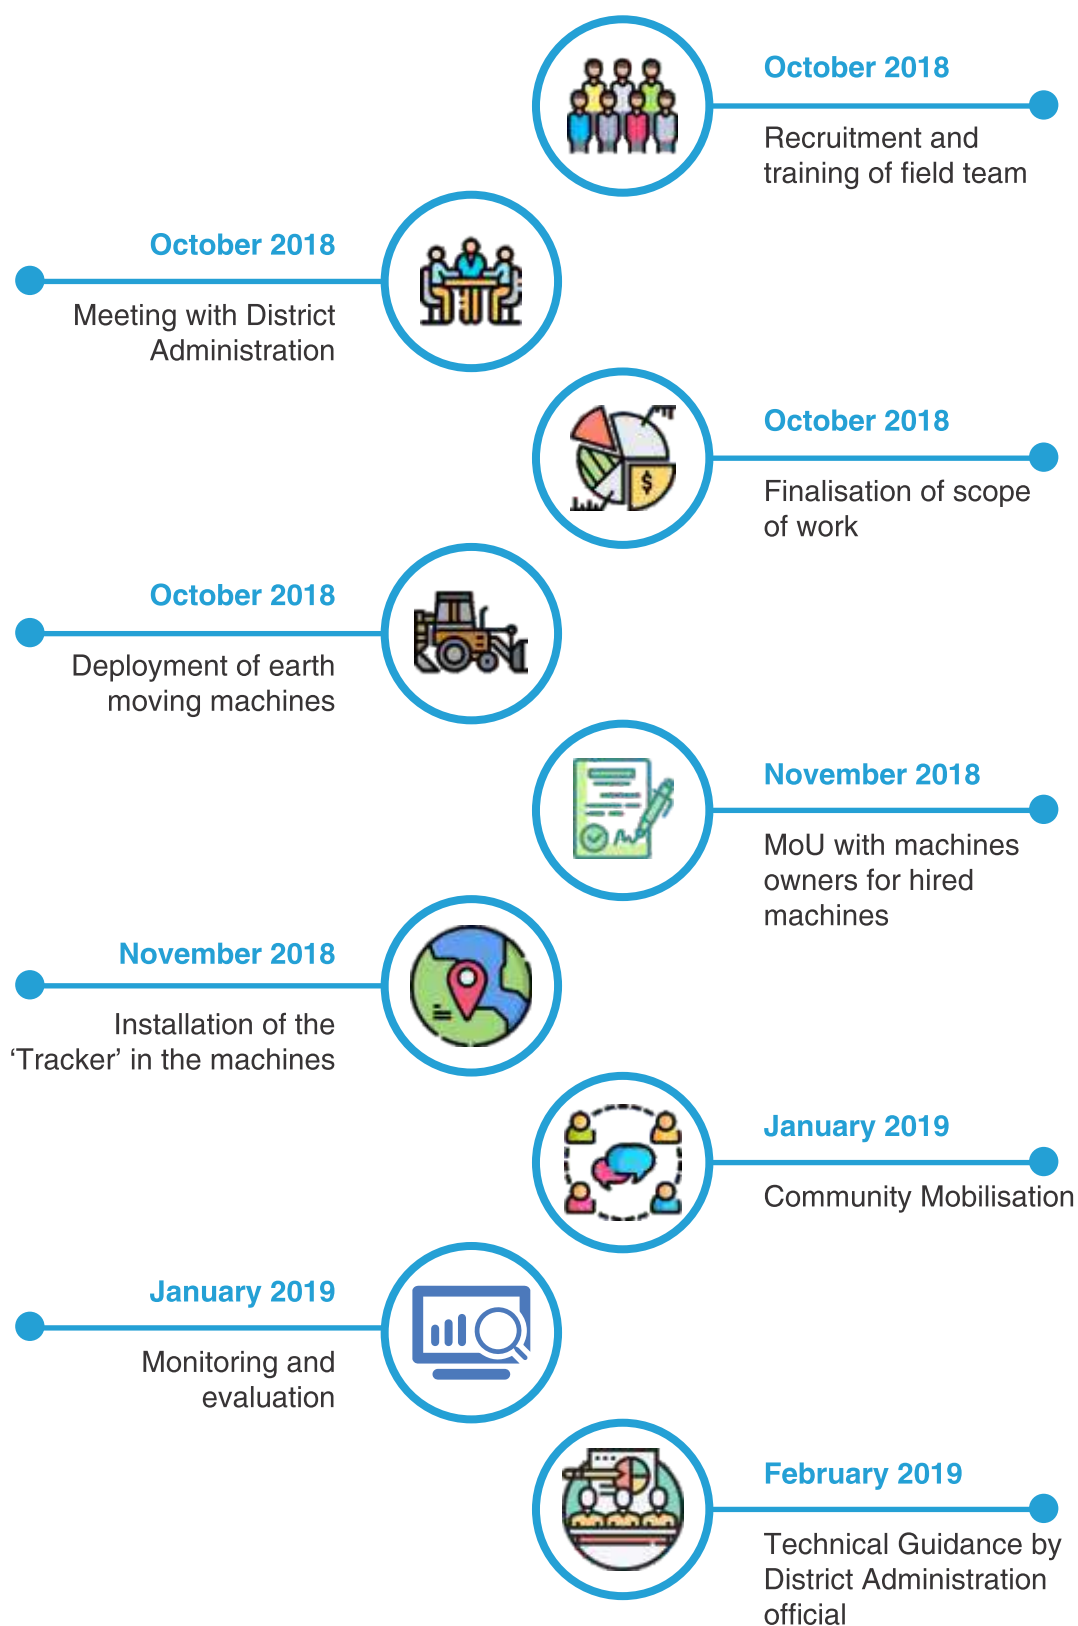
October 2018
Recruitment and training of field team

October 2018
Meeting with District Administration

October 2018
Finalisation of scope of work

October 2018
Deployment of earth moving machines

November 2018
MoU with machines owners for hired machines

November 2018
Installation of the ‘Tracker’ in the machines

January 2019
Community Mobilisation

January 2019
Monitoring and evaluation

February 2019
Technical Guidance by District Administration official